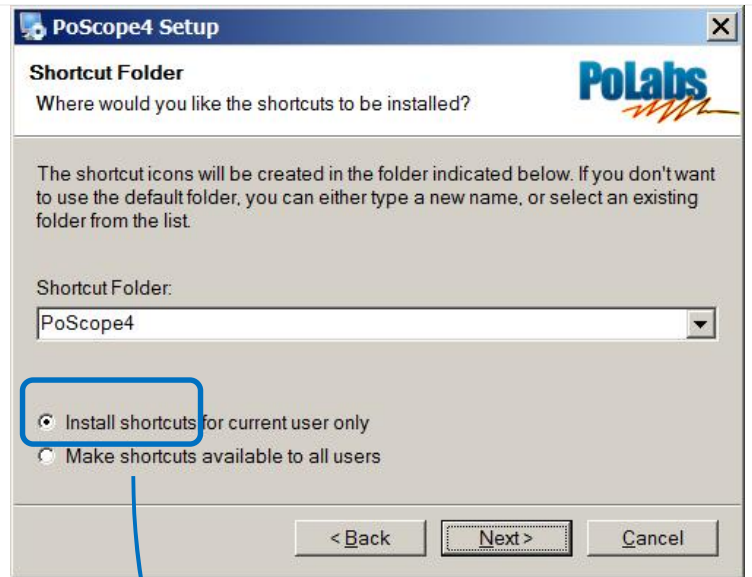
PoScope4 Setup

Shortcut Folder

Where would you like the shortcuts to be installed?

PoLabs

The shortcut icons will be created in the folder indicated below. If you don't want to use the default folder, you can either type a new name, or select an existing folder from the list.

Shortcut Folder:

PoScope4

Install shortcuts for current user only

Make shortcuts available to all users

< Back

Next >

Cancel